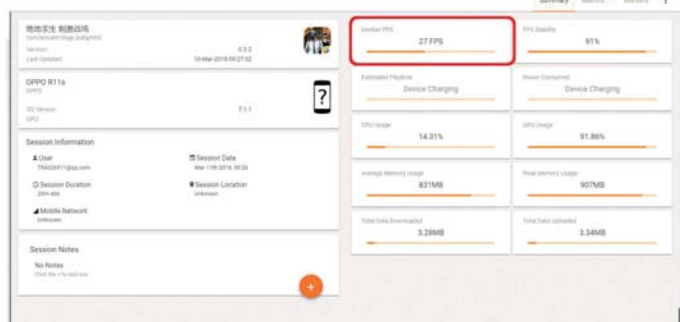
Summary

绝地求生 刺激战场
com.tencent.tmgp.pubgmhd

Version 0.3.2
Last Updated 13-Mar-2018 09:27:32

OPPO R11s
OPPO

OS Version 7.1.1
GPU

Session Information

User
784026911@qq.com

Session Date
Mar 17th 2018, 00:26

Session Duration
26m 40s

Session Location
Unknown

Mobile Network
Unknown

Session Notes

No Notes
Click the + to add one

+

Median FPS
27 FPS

FPS Stability
91%

Estimated Playtime
Device Charging

Power Consumed
Device Charging

CPU Usage
14.31%

GPU Usage
91.86%

Average Memory Usage
831MB

Peak Memory Usage
907MB

Total Data Downloaded
3.28MB

Total Data Uploaded
3.34MB